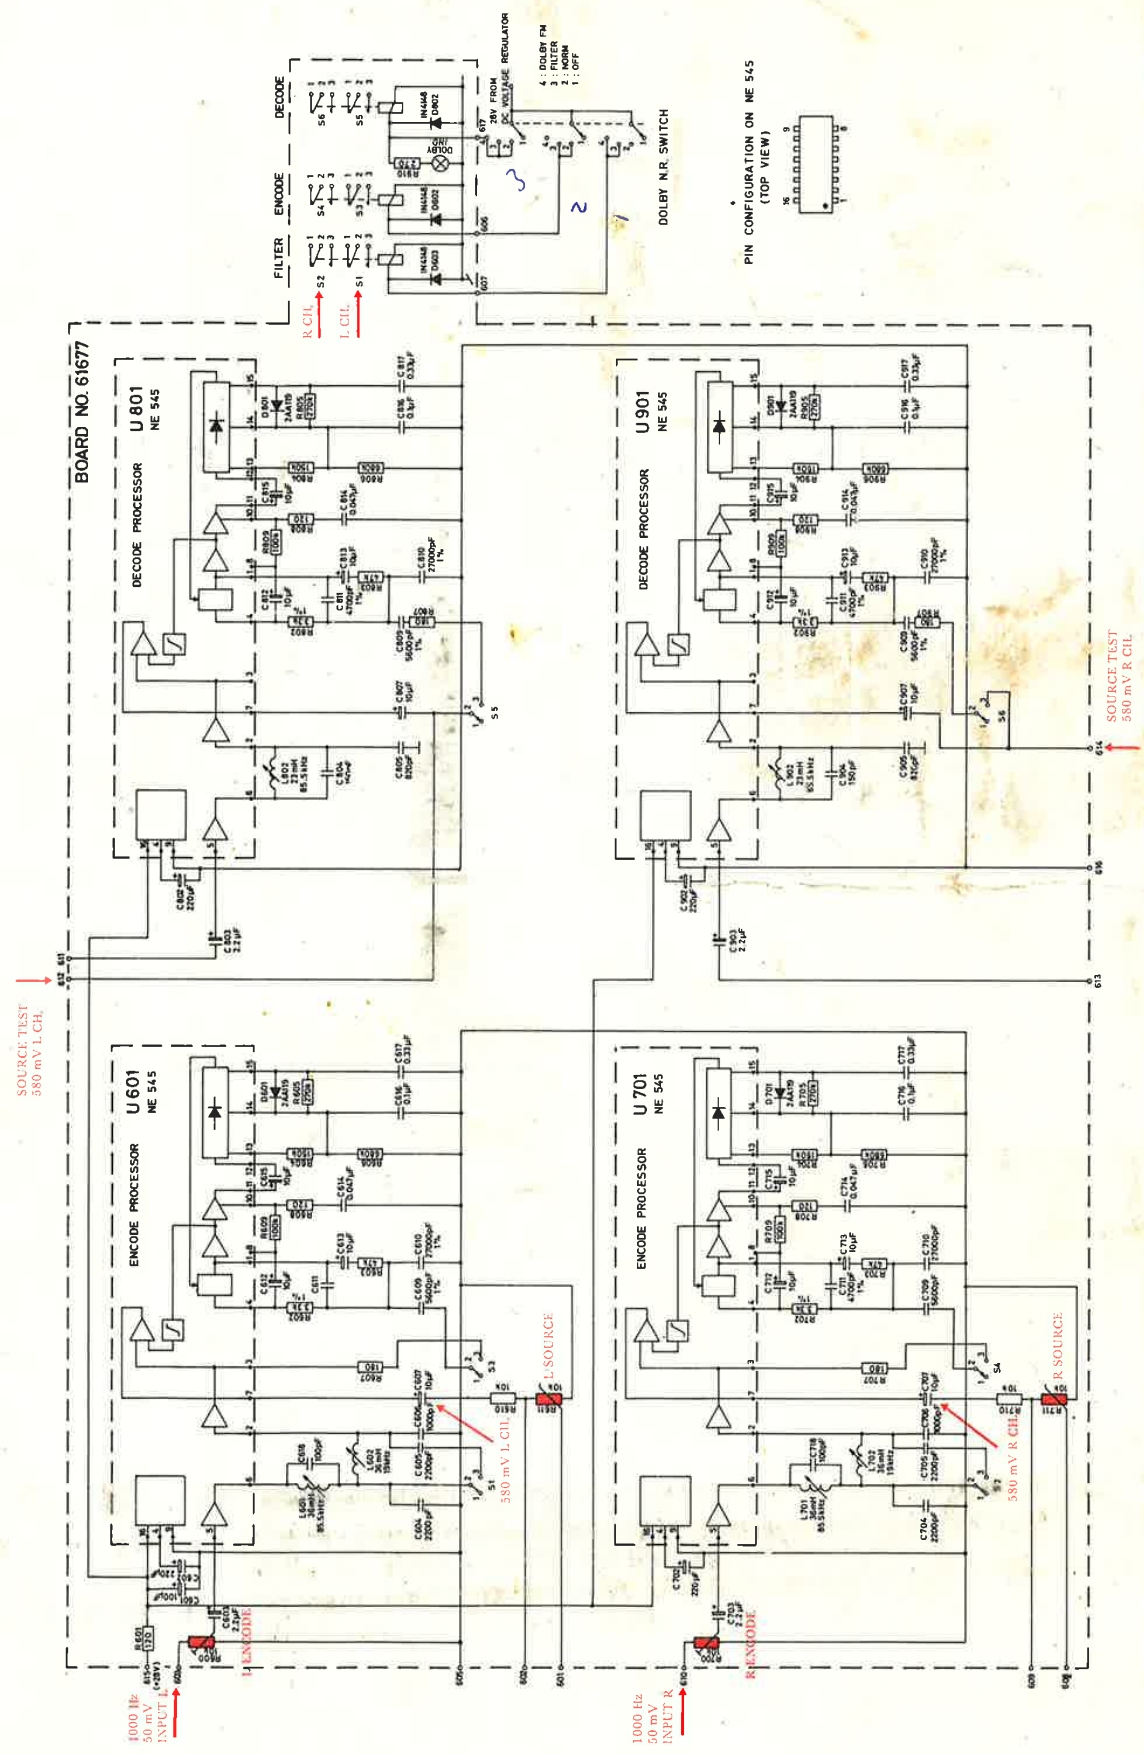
BOARD NO. 61677

DECODE PROCESSOR
U 801
NE 545

DECODE PROCESSOR
U 901
NE 545

ENCODE PROCESSOR
U 601
NE 545

ENCODE PROCESSOR
U 701
NE 545

FILTER
ENCODE
DECODE
S1
S2
S3
S4
S5
S6
1N4148 D603
1N4148 D602
1N4148 D802
DOLBY (NR)
R810 270
607
606
617
28V FROM DC VOLTAGE REGULATOR
4 : DOLBY FM
3 : FILTER
2 : NORM
1 : OFF
DOLBY N.R. SWITCH
PIN CONFIGURATION ON NE 545 (TOP VIEW)
16
9
1
8

3
2
1

R CH.
L CH.

SOURCE TEST
580 mV L CH.

SOURCE TEST
580 mV R CH.

L SOURCE
580 mV L CH.
L ENCODE
R SOURCE
580 mV R CH.
R ENCODE

1000 Hz
50 mV
INPUT L

1000 Hz
50 mV
INPUT R

611
612
613
614
615
616
601
602
605
608
609
610
615 (+28V)
R601 1.2K
R600
R700

C802 220µF
C803 2.2µF
C805 820pF
C804 150pF
L802 22mH 85.5kHz
C807 10µF
C809 5600pF 1%
R807 180
C811 4700pF 1%
C812 10µF
R802 3.3K
R803 47K
C813 10µF
C810 27000pF 1%
R809 100K
R808 120
C814 0.047µF
C815 10µF
R806 150K
R804 680K
D801 2AA119
R805 270K
C816 0.1µF
C817 0.33µF

C902 220µF
C903 2.2µF
C905 820pF
C904 150pF
L902 22mH 85.5kHz
C907 10µF
C909 5600pF 1%
R907 180
C911 4700pF 1%
C912 10µF
R902 3.3K
R903 47K
C913 10µF
C910 27000pF 1%
R909 100K
R908 120
C914 0.047µF
C915 10µF
R906 150K
R904 680K
D901 2AA119
R905 270K
C916 0.1µF
C917 0.33µF

C601 100pF
C602 220µF
C603 2.2µF
C604 2200pF
L601 36mH 85.5kHz
C618 100pF
L602 36mH 19kHz
C605 2200pF
C606 1000pF
C607 10µF
R607 180
R610 10K
R611 10K
C609 5600pF 1%
C611
C612 10µF
R602 3.3K
R603 47K
C613 10µF
C610 27000pF 1%
R609 100K
R608 120
C614 0.047µF
C615 10µF
R606 150K
R604 680K
D601 2AA119
R605 270K
C616 0.1µF
C617 0.33µF

C702 220µF
C703 2.2µF
C704 2200pF
L701 36mH 85.5kHz
C718 100pF
L702 36mH 19kHz
C705 2200pF
C706 1000pF
C707 10µF
R707 180
R710 10K
R711 10K
C709 5600pF
C711 4700pF 1%
C712 10µF
R702 3.3K
R703 47K
C713 10µF
C710 27000pF
R709 100K
R708 120
C714 0.047µF
C715 10µF
R706 150K
R704 680K
D701 2AA119
R705 270K
C716 0.1µF
C717 0.33µF